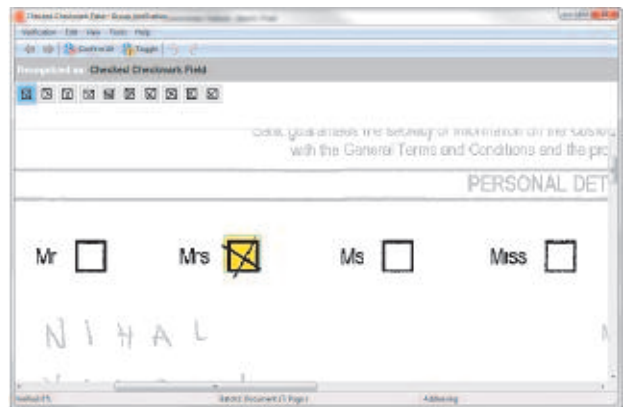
Checked Checkmark Field - Group verification
Verification Edit View Tools Help
Confirm All Toggle
Recognized as: Checked Checkmark Field
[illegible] guarantees the security of information on the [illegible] with the General Terms and Conditions and the pro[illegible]
PERSONAL DET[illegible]
Mr
Mrs
Ms
Miss
N I H A L
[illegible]
Batch1 Document 1 Page 1
Addressing